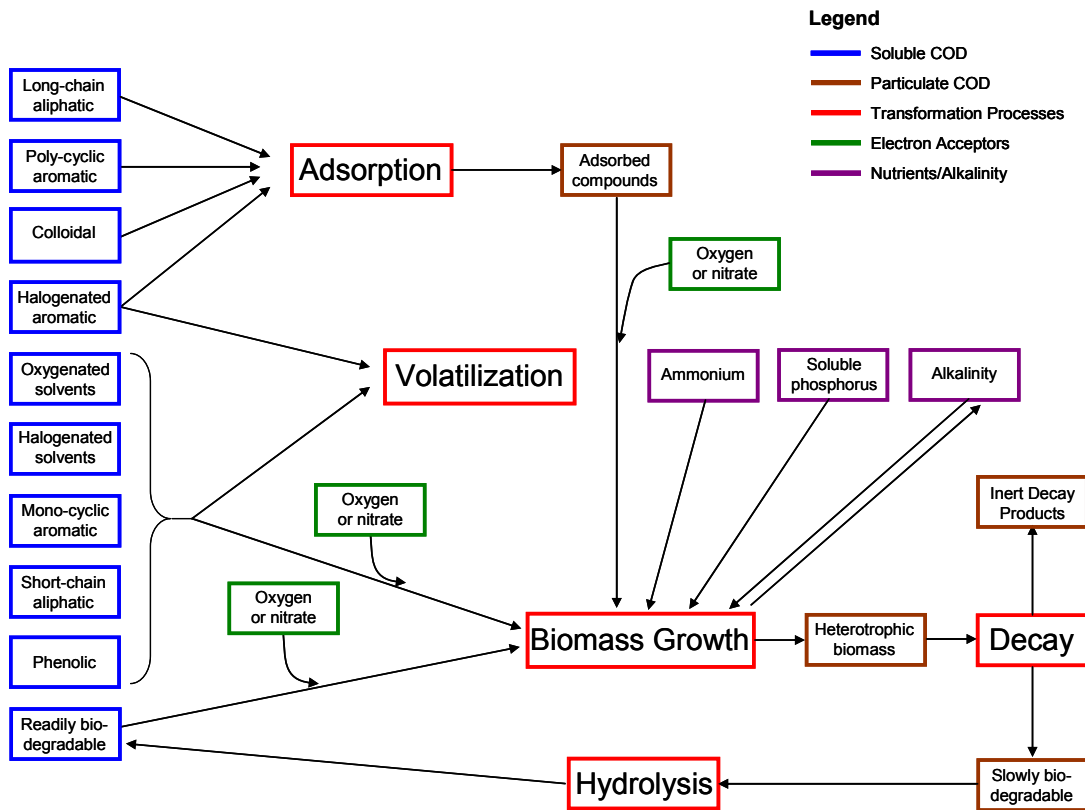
Legend
Soluble COD
Particulate COD
Transformation Processes
Electron Acceptors
Nutrients/Alkalinity

Long-chain aliphatic

Poly-cyclic aromatic

Colloidal

Halogenated aromatic

Adsorption

Adsorbed compounds

Oxygen or nitrate

Oxygenated solvents

Halogenated solvents

Mono-cyclic aromatic

Short-chain aliphatic

Phenolic

Volatilization

Ammonium

Soluble phosphorus

Alkalinity

Oxygen or nitrate

Oxygen or nitrate

Inert Decay Products

Readily biodegradable

Biomass Growth

Heterotrophic biomass

Decay

Hydrolysis

Slowly biodegradable